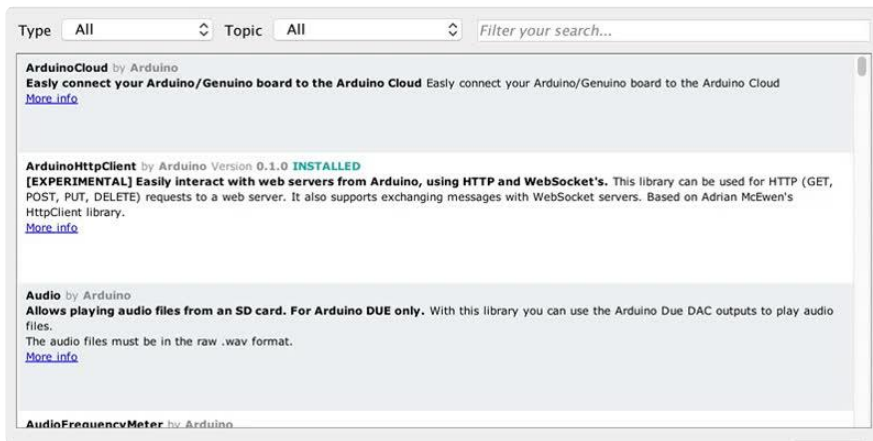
Type All Topic All Filter your search...

ArduinoCloud by Arduino
Easly connect your Arduino/Genuino board to the Arduino Cloud Easly connect your Arduino/Genuino board to the Arduino Cloud
More info

ArduinoHttpClient by Arduino Version 0.1.0 INSTALLED
[EXPERIMENTAL] Easily interact with web servers from Arduino, using HTTP and WebSocket's. This library can be used for HTTP (GET, POST, PUT, DELETE) requests to a web server. It also supports exchanging messages with WebSocket servers. Based on Adrian McEwen's HttpClient library.
More info

Audio by Arduino
Allows playing audio files from an SD card. For Arduino DUE only. With this library you can use the Arduino Due DAC outputs to play audio files.
The audio files must be in the raw .wav format.
More info

AudioFrequencyMeter by Arduino